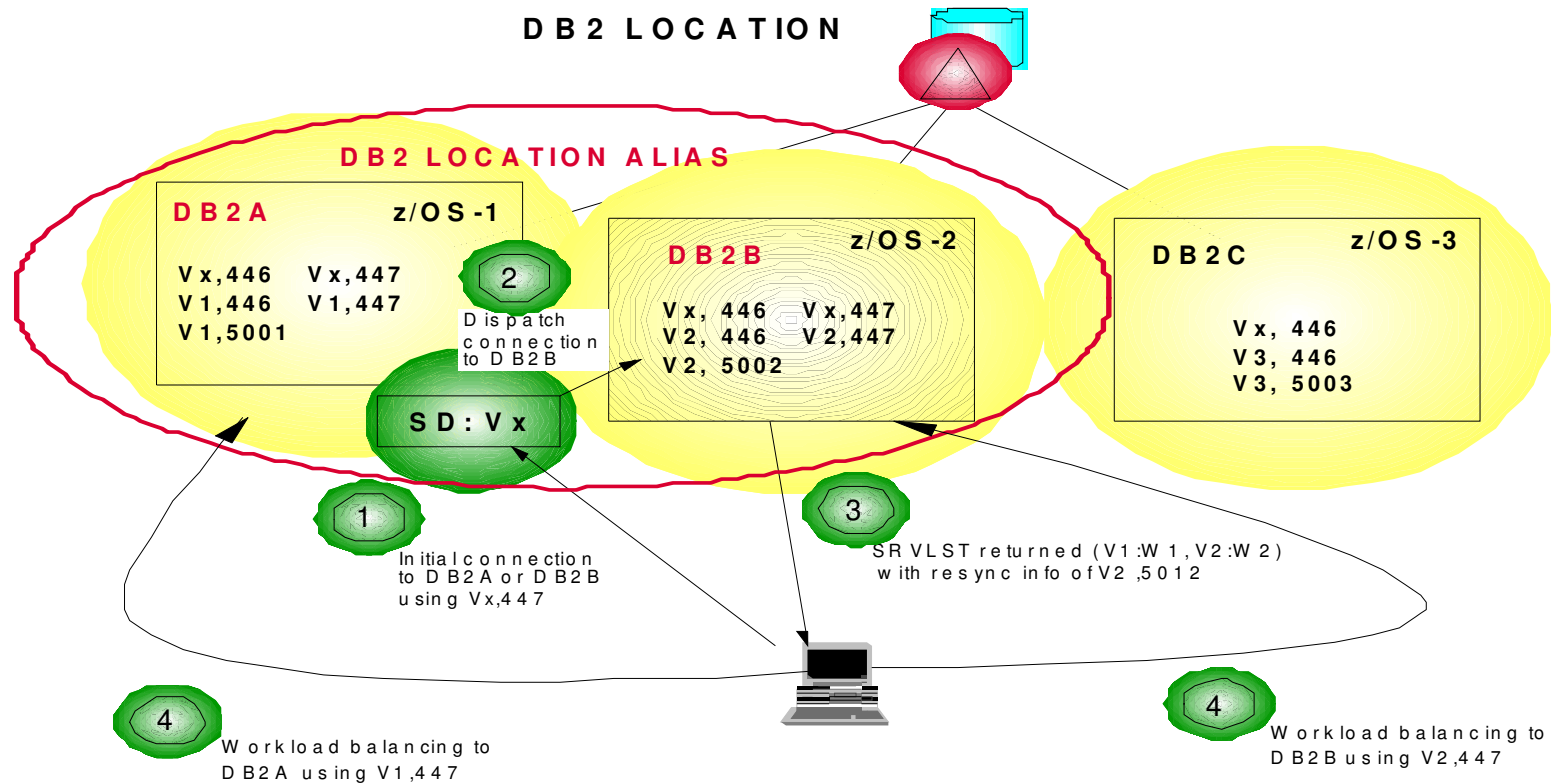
DB2 LOCATION

DB2 LOCATION ALIAS

DB2A z/OS-1

Vx,446 Vx,447
V1,446 V1,447
V1,5001

2

Dispatch connection to DB2B

SD:Vx

DB2B z/OS-2

Vx, 446 Vx,447
V2, 446 V2,447
V2, 5002

DB2C z/OS-3

Vx, 446
V3, 446
V3, 5003

1

Initial connection to DB2A or DB2B using Vx,447

3

SRVLST returned (V1:W1, V2:W2) with resync info of V2,5012

4

Workload balancing to DB2A using V1,447

4

Workload balancing to DB2B using V2,447